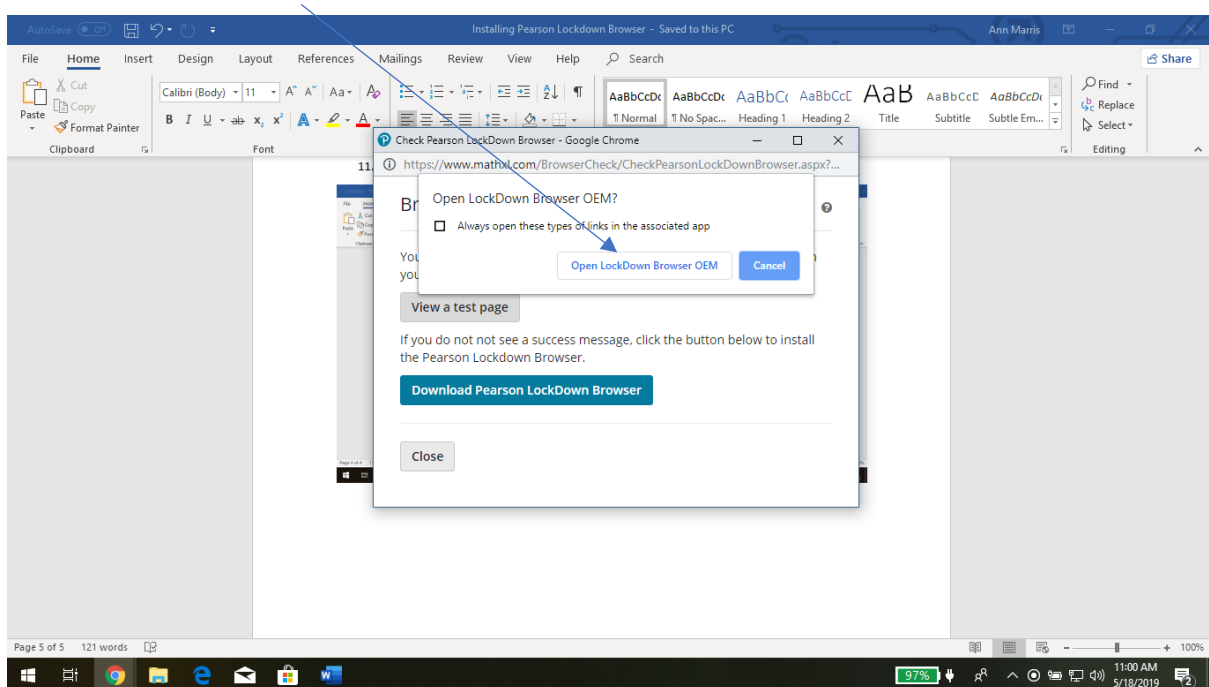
AutoSave Off Installing Pearson Lockdown Browser - Saved to this PC Ann Marris

File Home Insert Design Layout References Mailings Review View Help Search Share

Paste Cut Copy Format Painter Clipboard

Calibri (Body) 11 Font

AaBbCcDc ¶ Normal AaBbCcDc ¶ No Spac... AaBbCc Heading 1 AaBbCcE Heading 2 AaB Title AaBbCcE Subtitle AaBbCcDc Subtle Em...

Find Replace Select Editing

11.

Check Pearson LockDown Browser - Google Chrome

https://www.mathxl.com/BrowserCheck/CheckPearsonLockDownBrowser.aspx?...

Br

You you

Open LockDown Browser OEM?

Always open these types of links in the associated app

Open LockDown Browser OEM Cancel

View a test page

If you do not not see a success message, click the button below to install the Pearson Lockdown Browser.

Download Pearson LockDown Browser

Close

Page 5 of 5 121 words

100%

97%

11:00 AM 5/18/2019